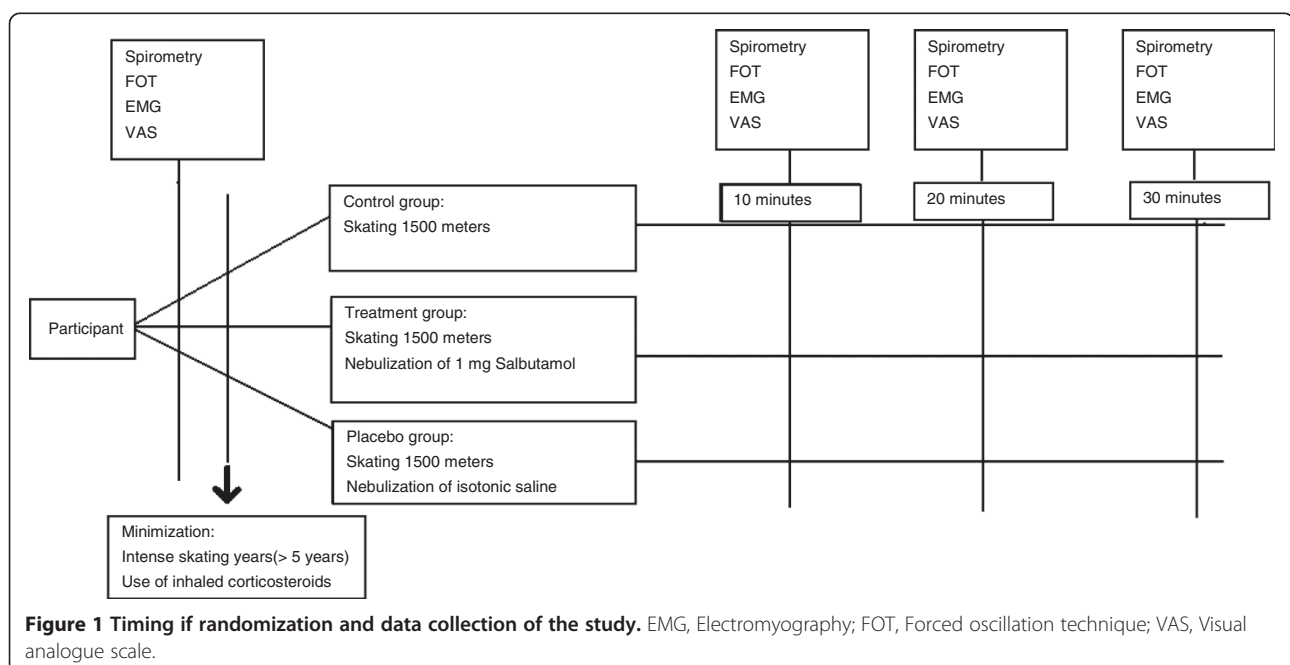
Spirometry
FOT
EMG
VAS

Spirometry
FOT
EMG
VAS

Spirometry
FOT
EMG
VAS

Spirometry
FOT
EMG
VAS

10 minutes

20 minutes

30 minutes

Control group:
Skating 1500 meters

Participant

Treatment group:
Skating 1500 meters
Nebulization of 1 mg Salbutamol

Placebo group:
Skating 1500 meters
Nebulization of isotonic saline

Minimization:
Intense skating years(> 5 years)
Use of inhaled corticosteroids

**Figure 1 Timing if randomization and data collection of the study.** EMG, Electromyography; FOT, Forced oscillation technique; VAS, Visual analogue scale.